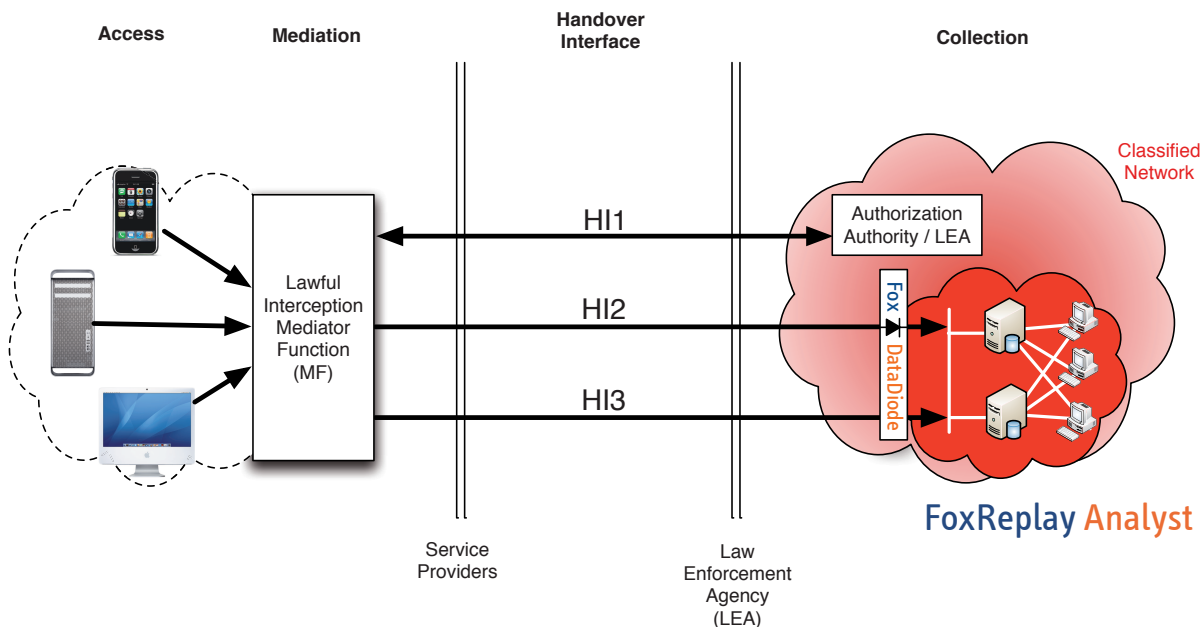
Access

Mediation

Handover Interface

Collection

Classified Network

Lawful Interception Mediator Function (MF)

HI1

HI2

HI3

Authorization Authority / LEA

Fox DataDiode

FoxReplay Analyst

Service Providers

Law Enforcement Agency (LEA)